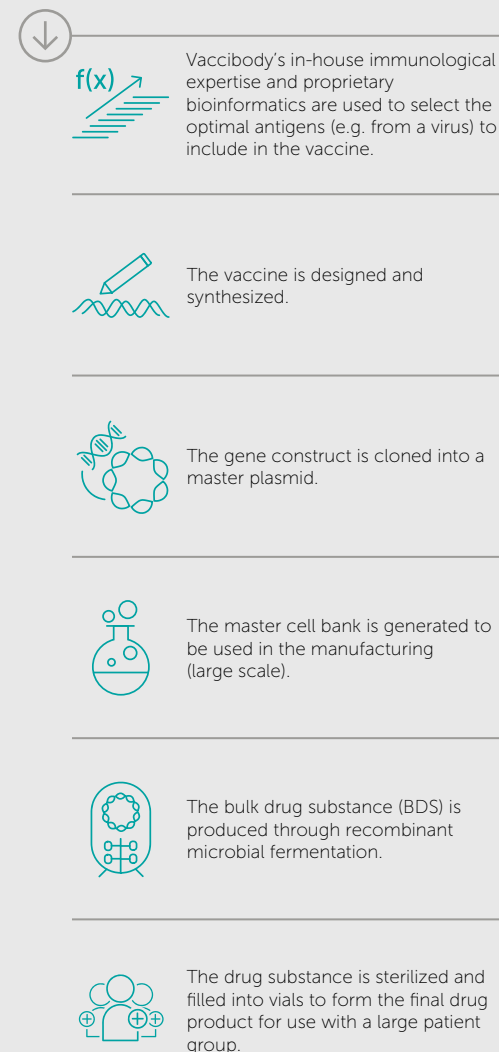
f(x)

Vaccibody's in-house immunological expertise and proprietary bioinformatics are used to select the optimal antigens (e.g. from a virus) to include in the vaccine.

The vaccine is designed and synthesized.

The gene construct is cloned into a master plasmid.

The master cell bank is generated to be used in the manufacturing (large scale).

The bulk drug substance (BDS) is produced through recombinant microbial fermentation.

The drug substance is sterilized and filled into vials to form the final drug product for use with a large patient group.